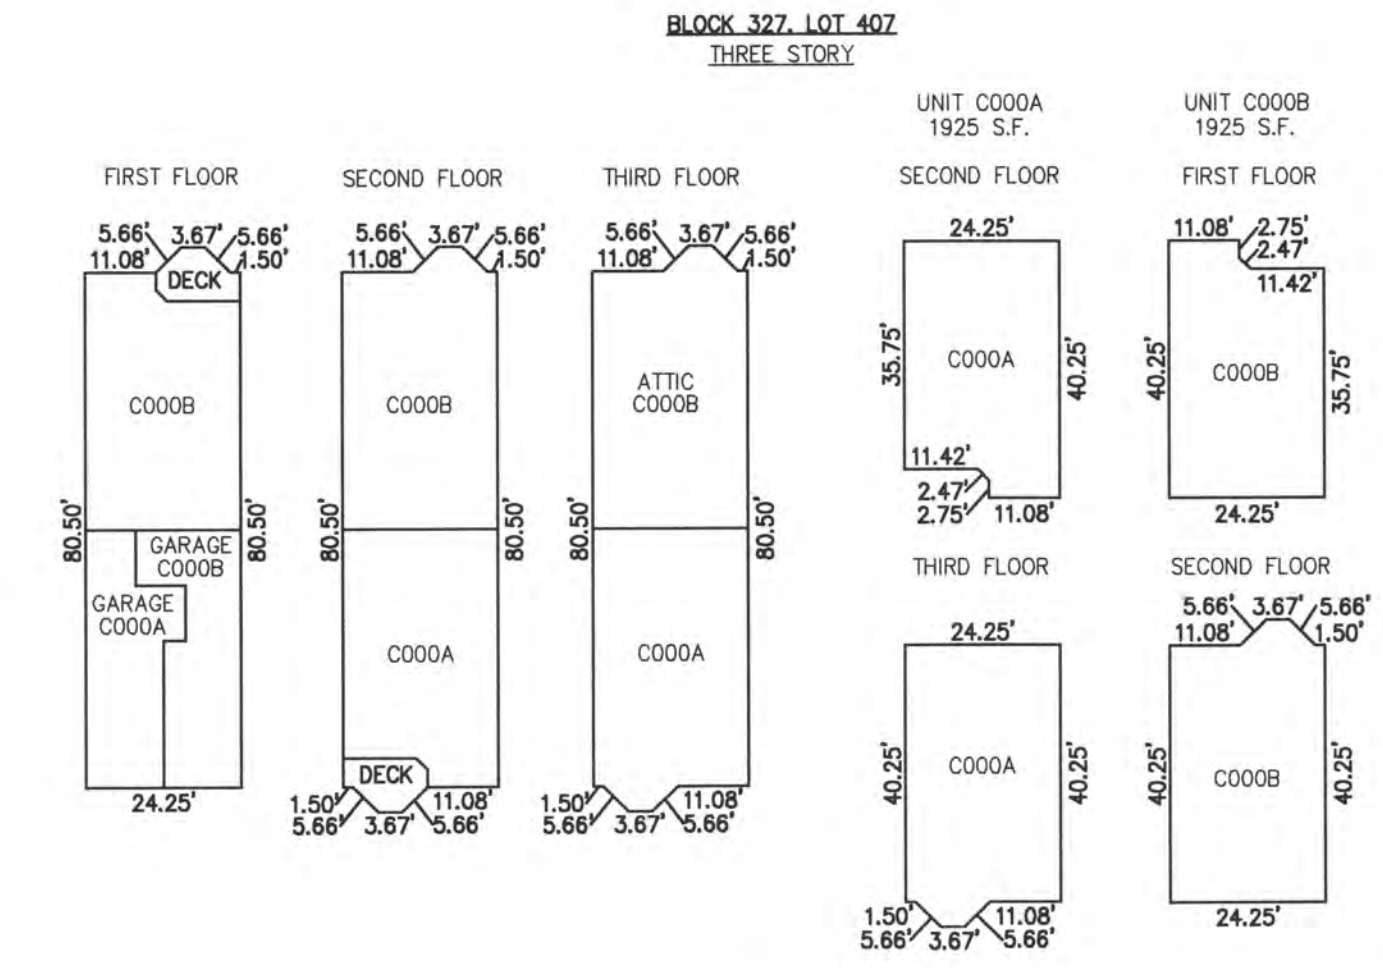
BLOCK 327, LOT 407
THREE STORY

FIRST FLOOR

5.66' 3.67' 5.66'
11.08' 1.50'
DECK
C000B
80.50'
80.50'
GARAGE C000B
GARAGE C000A
24.25'

SECOND FLOOR

5.66' 3.67' 5.66'
11.08' 1.50'
C000B
80.50'
80.50'
C000A
DECK
1.50' 11.08'
5.66' 3.67' 5.66'

THIRD FLOOR

5.66' 3.67' 5.66'
11.08' 1.50'
ATTIC C000B
80.50'
80.50'
C000A
1.50' 11.08'
5.66' 3.67' 5.66'

UNIT C000A
1925 S.F.

SECOND FLOOR

24.25'
35.75'
C000A
40.25'
11.42'
2.47'
2.75' 11.08'

THIRD FLOOR

24.25'
40.25'
C000A
40.25'
1.50' 11.08'
5.66' 3.67' 5.66'

UNIT C000B
1925 S.F.

FIRST FLOOR

11.08' 2.75'
2.47'
11.42'
40.25'
C000B
35.75'
24.25'

SECOND FLOOR

5.66' 3.67' 5.66'
11.08' 1.50'
40.25'
C000B
40.25'
24.25'